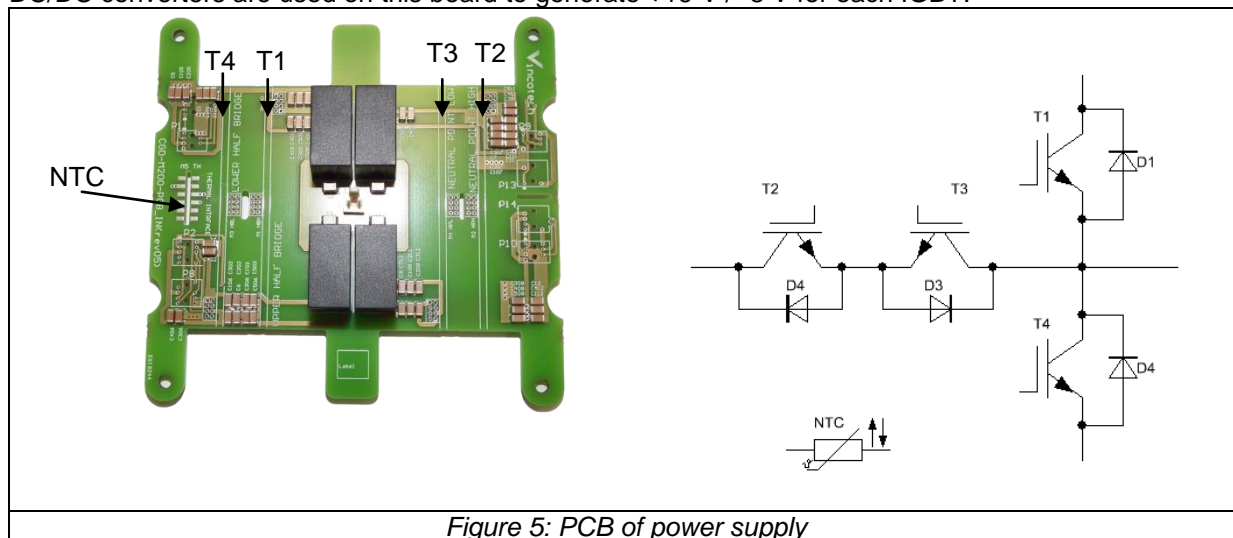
DC/DC converters are used on this board to generate +15 V / -8 V for each IGBT.

T4 T1 T3 T2

NTC

Vincotech

LOWER HALF BRIDGE

UPPER HALF BRIDGE

NEUTRAL POINT LOW

NEUTRAL POINT HIGH

P13

P14

P10

Label

T1

D1

T2

T3

D4

D3

T4

D4

NTC

Figure 5: PCB of power supply